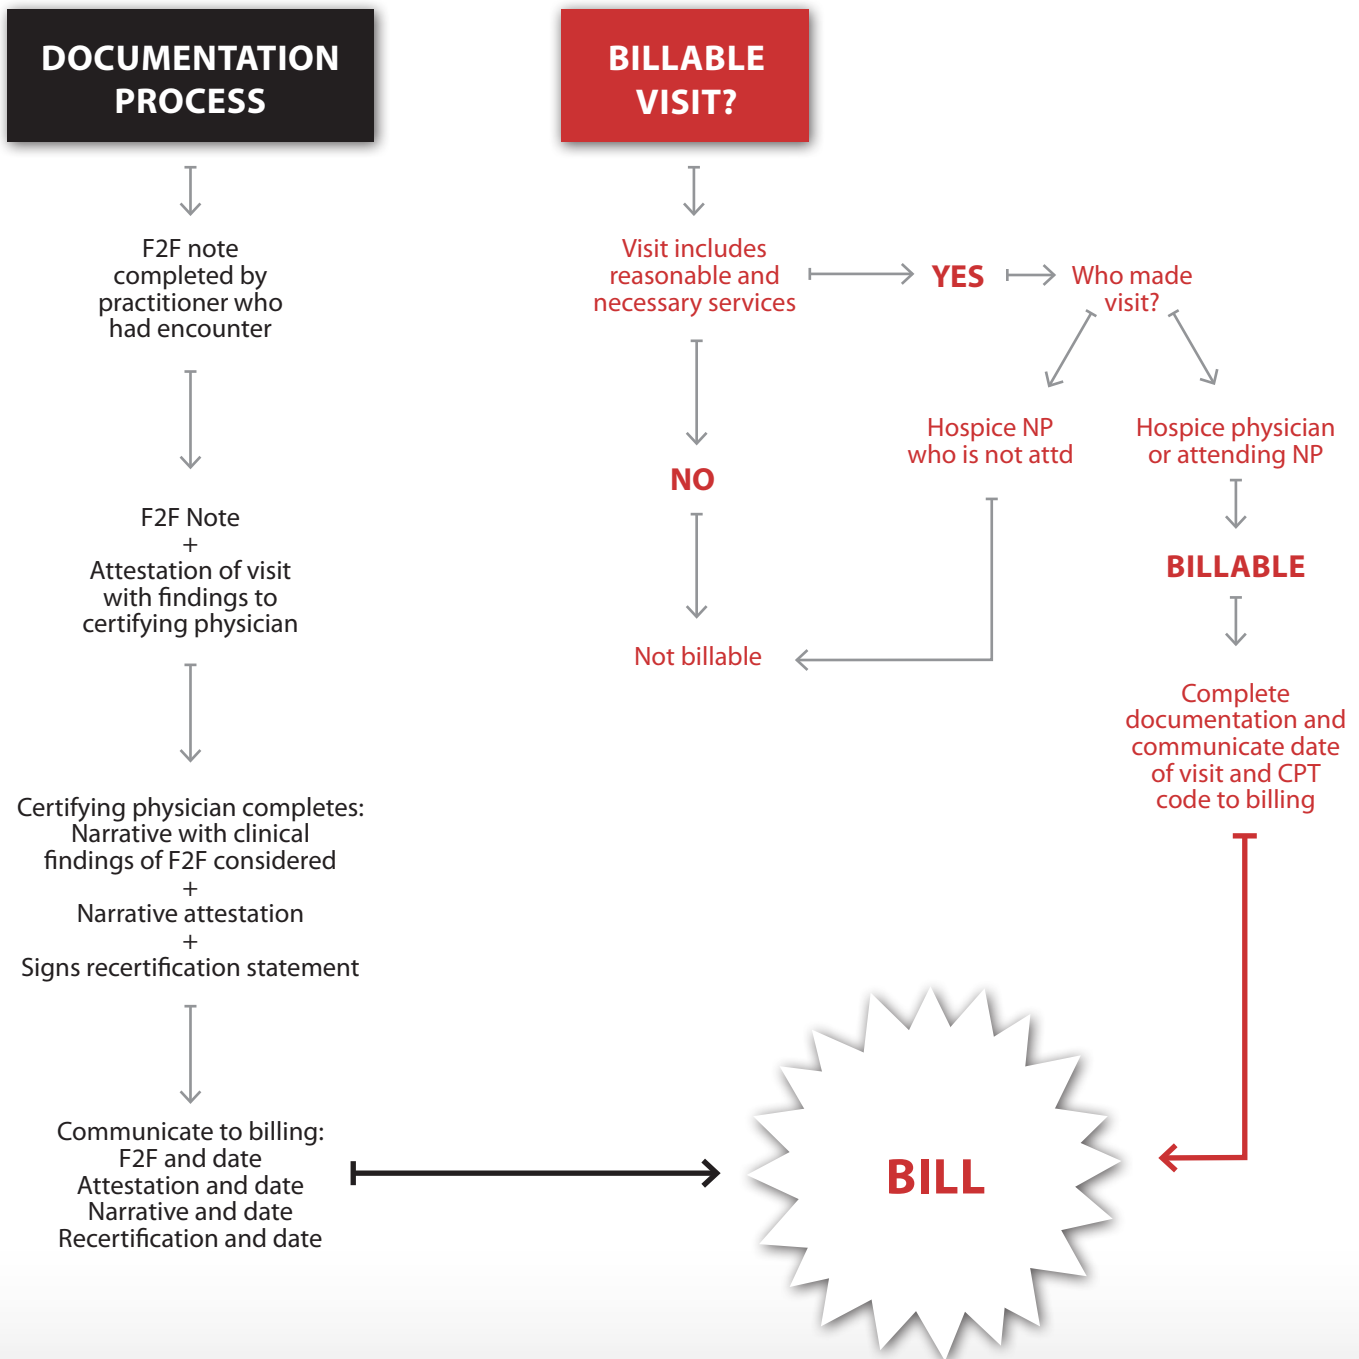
DOCUMENTATION PROCESS

F2F note completed by practitioner who had encounter

F2F Note
+
Attestation of visit with findings to certifying physician

Certifying physician completes:
Narrative with clinical findings of F2F considered
+
Narrative attestation
+
Signs recertification statement

Communicate to billing:
F2F and date
Attestation and date
Narrative and date
Recertification and date

BILLABLE VISIT?

Visit includes reasonable and necessary services

YES

Who made visit?

Hospice NP who is not attd

Hospice physician or attending NP

NO

Not billable

BILLABLE

Complete documentation and communicate date of visit and CPT code to billing

BILL